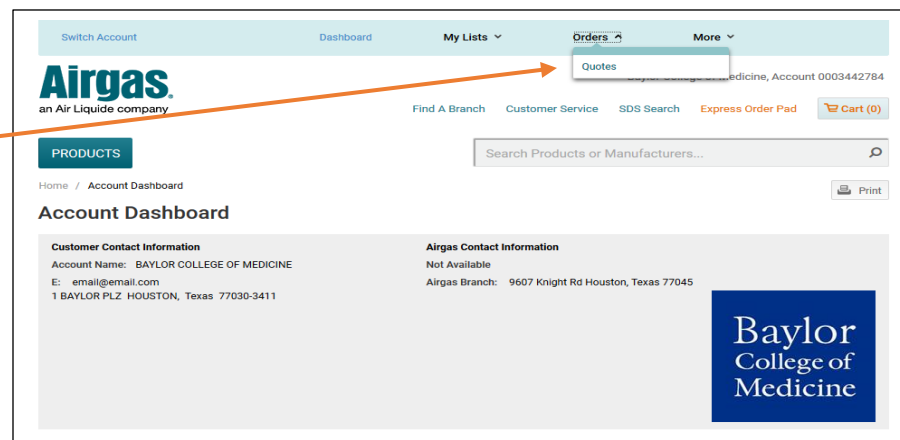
Switch Account Dashboard My Lists Orders More

Quotes

Airgas.
an Air Liquide company

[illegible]edicine, Account 0003442784

Find A Branch Customer Service SDS Search Express Order Pad Cart (0)

PRODUCTS

Search Products or Manufacturers...

Home / Account Dashboard

Print

Account Dashboard

Customer Contact Information
Account Name: BAYLOR COLLEGE OF MEDICINE
E: email@email.com
1 BAYLOR PLZ HOUSTON, Texas 77030-3411

Airgas Contact Information
Not Available
Airgas Branch: 9607 Knight Rd Houston, Texas 77045

Baylor College of Medicine